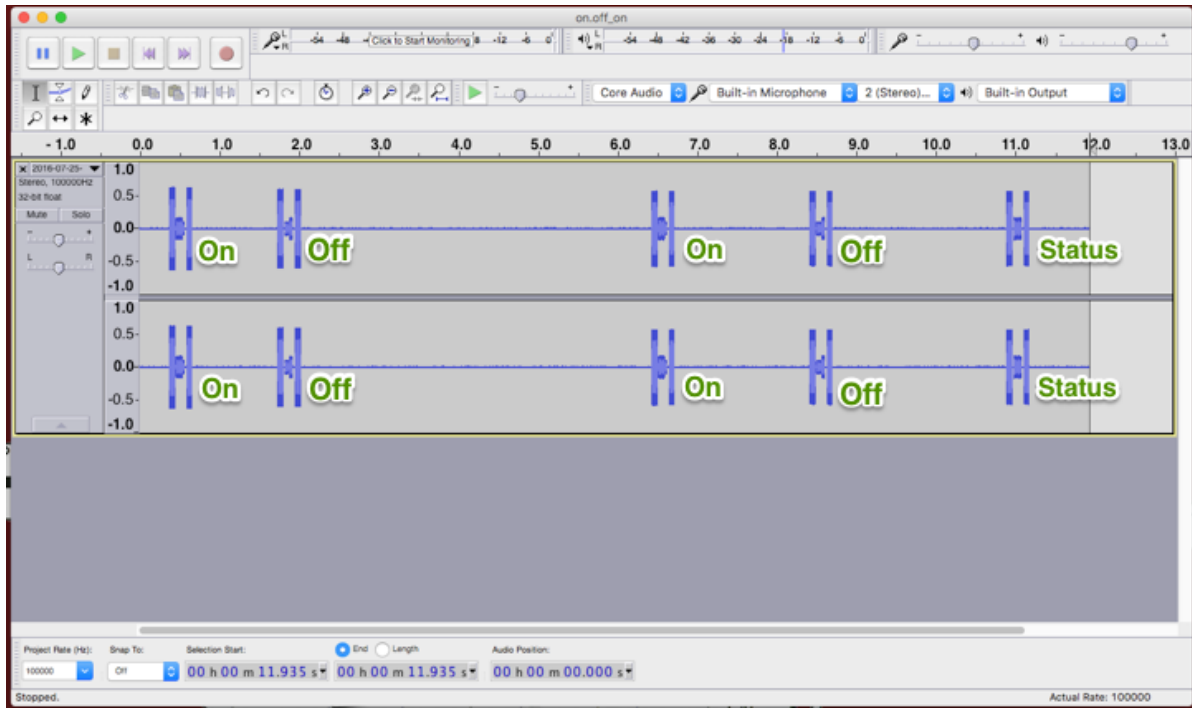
on_off_on

L R -54 -48 Click to Start Monitoring 8 -12 -6 0
L R -54 -48 -42 -36 -30 -24 -18 -12 -6 0

Core Audio
Built-in Microphone
2 (Stereo)...
Built-in Output

-1.0 0.0 1.0 2.0 3.0 4.0 5.0 6.0 7.0 8.0 9.0 10.0 11.0 12.0 13.0

× 2016-07-25-
Stereo, 100000Hz
32-bit float
Mute Solo
L R

1.0
0.5-
0.0-
-0.5-
-1.0
On Off On Off Status

1.0
0.5-
0.0-
-0.5-
-1.0
On Off On Off Status

Project Rate (Hz): 100000
Snap To: Off
Selection Start: 00 h 00 m 11.935 s
End Length
00 h 00 m 11.935 s
Audio Position: 00 h 00 m 00.000 s

Stopped.
Actual Rate: 100000